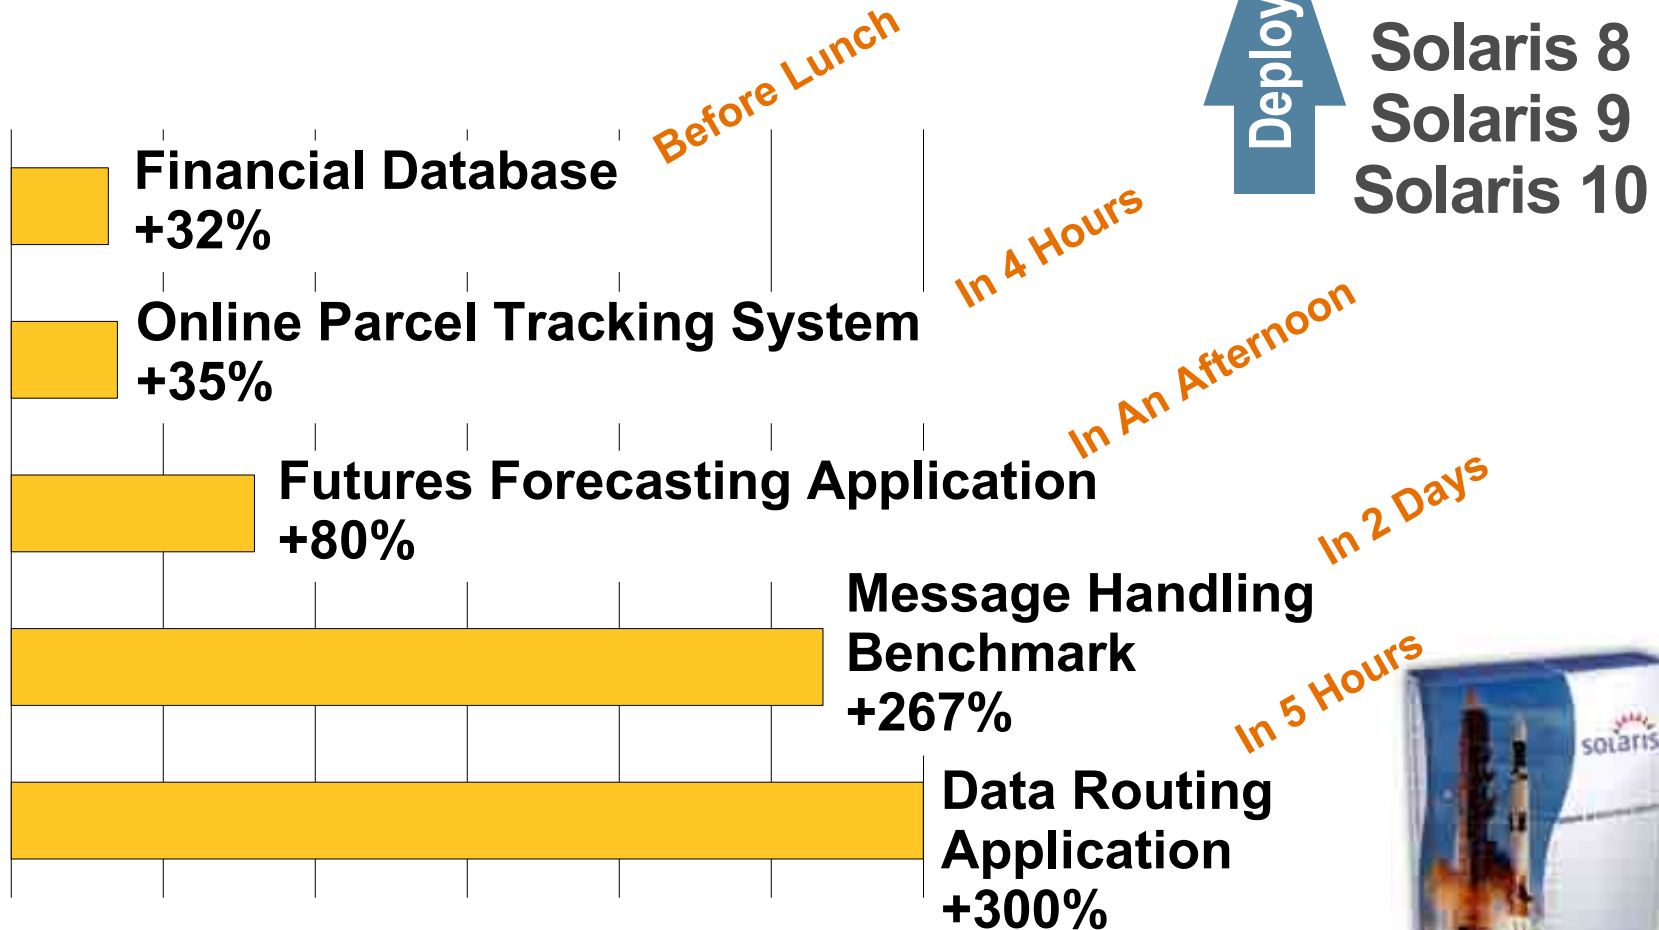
Deploy

Solaris 8
Solaris 9
Solaris 10

Before Lunch

Financial Database
+32%

In 4 Hours

Online Parcel Tracking System
+35%

In An Afternoon

Futures Forecasting Application
+80%

In 2 Days

Message Handling Benchmark
+267%

In 5 Hours

Data Routing Application
+300%

solaris